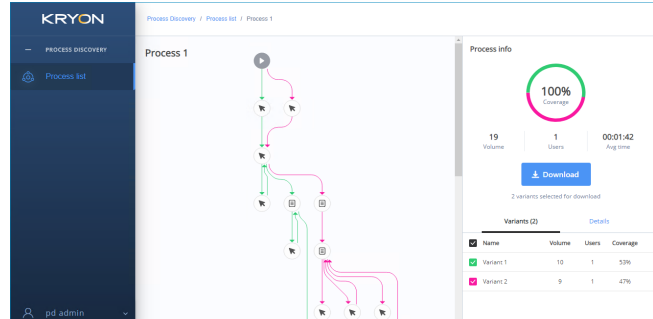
KRYON

— PROCESS DISCOVERY

Process list

pd admin

Process Discovery / Process list / Process 1

Process 1

Process info

100%
Coverage

19
Volume

1
Users

00:01:42
Avg time

Download

2 variants selected for download

Variants (2)

Details

| | Name | Volume | Users | Coverage |
|---|---|---|---|---|
| | Variant 1 | 10 | 1 | 53% |
| | Variant 2 | 9 | 1 | 47% |